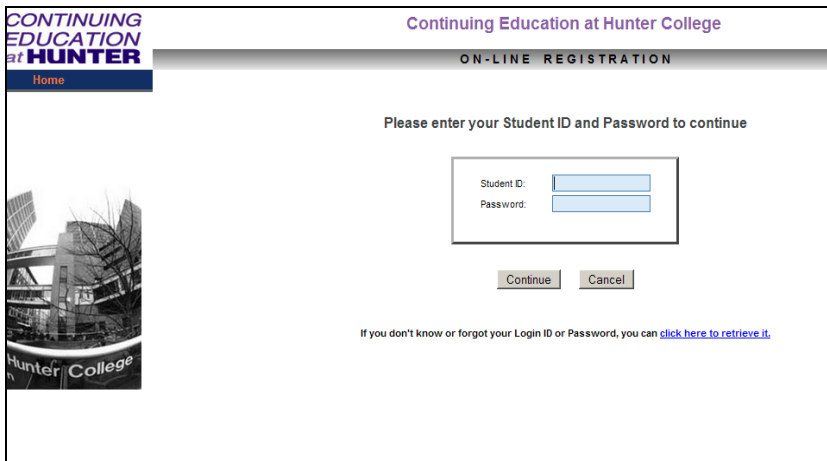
CONTINUING EDUCATION at HUNTER

Home

Continuing Education at Hunter College

ON-LINE REGISTRATION

Please enter your Student ID and Password to continue

Student ID:
Password:

Continue Cancel

If you don't know or forgot your Login ID or Password, you can click here to retrieve it.

Hunter College